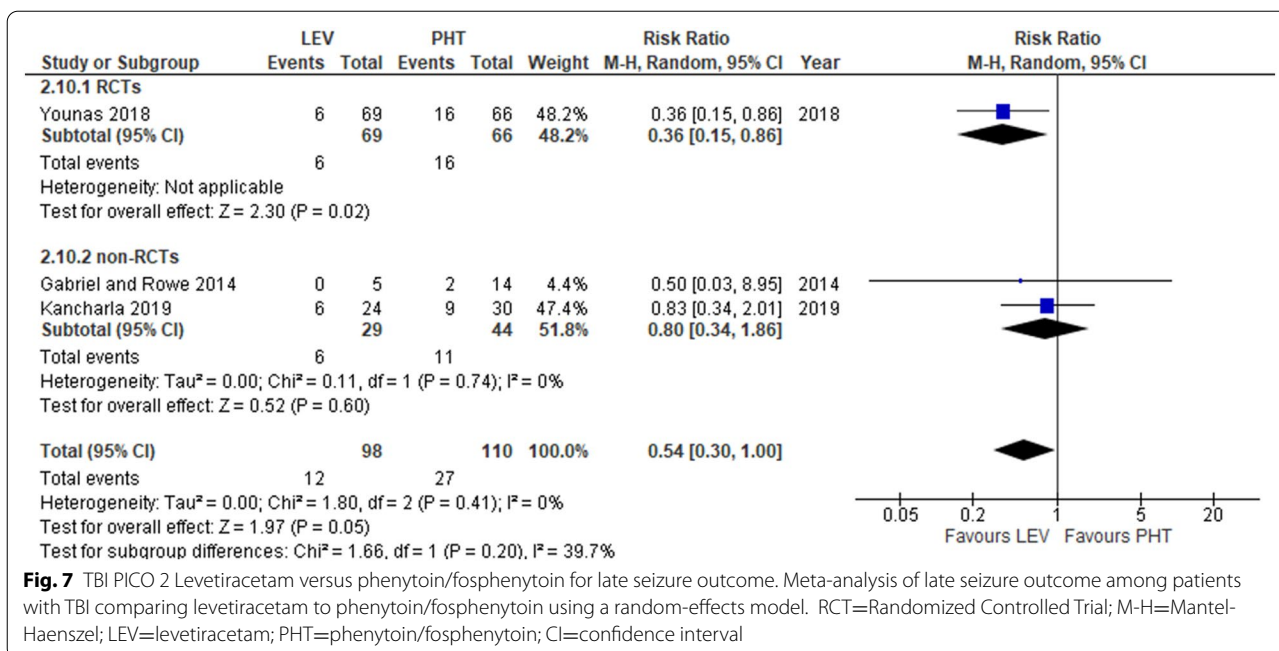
| Study or Subgroup | LEV Events | LEV Total | PHT Events | PHT Total | Weight | Risk Ratio M-H, Random, 95% CI | Year |
|---|---|---|---|---|---|---|---|
| **2.10.1 RCTs** | | | | | | | |
| Younas 2018 | 6 | 69 | 16 | 66 | 48.2% | 0.36 [0.15, 0.86] | 2018 |
| **Subtotal (95% CI)** | | **69** | | **66** | **48.2%** | **0.36 [0.15, 0.86]** | |
| Total events | 6 | | 16 | | | | |
| Heterogeneity: Not applicable | | | | | | | |
| Test for overall effect: Z = 2.30 (P = 0.02) | | | | | | | |
| **2.10.2 non-RCTs** | | | | | | | |
| Gabriel and Rowe 2014 | 0 | 5 | 2 | 14 | 4.4% | 0.50 [0.03, 8.95] | 2014 |
| Kancharla 2019 | 6 | 24 | 9 | 30 | 47.4% | 0.83 [0.34, 2.01] | 2019 |
| **Subtotal (95% CI)** | | **29** | | **44** | **51.8%** | **0.80 [0.34, 1.86]** | |
| Total events | 6 | | 11 | | | | |
| Heterogeneity: Tau² = 0.00; Chi² = 0.11, df = 1 (P = 0.74); I² = 0% | | | | | | | |
| Test for overall effect: Z = 0.52 (P = 0.60) | | | | | | | |
| **Total (95% CI)** | | **98** | | **110** | **100.0%** | **0.54 [0.30, 1.00]** | |
| Total events | 12 | | 27 | | | | |
| Heterogeneity: Tau² = 0.00; Chi² = 1.80, df = 2 (P = 0.41); I² = 0% | | | | | | | |
| Test for overall effect: Z = 1.97 (P = 0.05) | | | | | | | |
| Test for subgroup differences: Chi² = 1.66, df = 1 (P = 0.20), I² = 39.7% | | | | | | | |

Risk Ratio
M-H, Random, 95% CI

0.05 0.2 1 5 20
Favours LEV Favours PHT

**Fig. 7** TBI PICO 2 Levetiracetam versus phenytoin/fosphenytoin for late seizure outcome. Meta-analysis of late seizure outcome among patients with TBI comparing levetiracetam to phenytoin/fosphenytoin using a random-effects model. RCT=Randomized Controlled Trial; M-H=Mantel-Haenszel; LEV=levetiracetam; PHT=phenytoin/fosphenytoin; CI=confidence interval